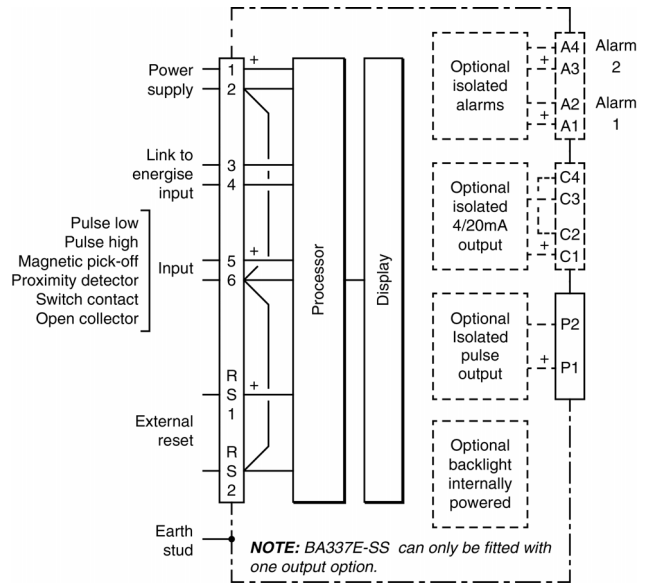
Power supply
1
+
2

Link to energise input
3
4

Pulse low
Pulse high
Magnetic pick-off
Proximity detector
Switch contact
Open collector

Input
5
+
6

External reset
RS1
+
RS2

Earth stud

Processor

Display

Optional isolated alarms
+
A4
A3
+
A2
A1
Alarm 2
Alarm 1

Optional isolated 4/20mA output
C4
C3
C2
+
C1

Optional Isolated pulse output
P2
+
P1

Optional backlight internally powered

**NOTE:** BA337E-SS can only be fitted with one output option.